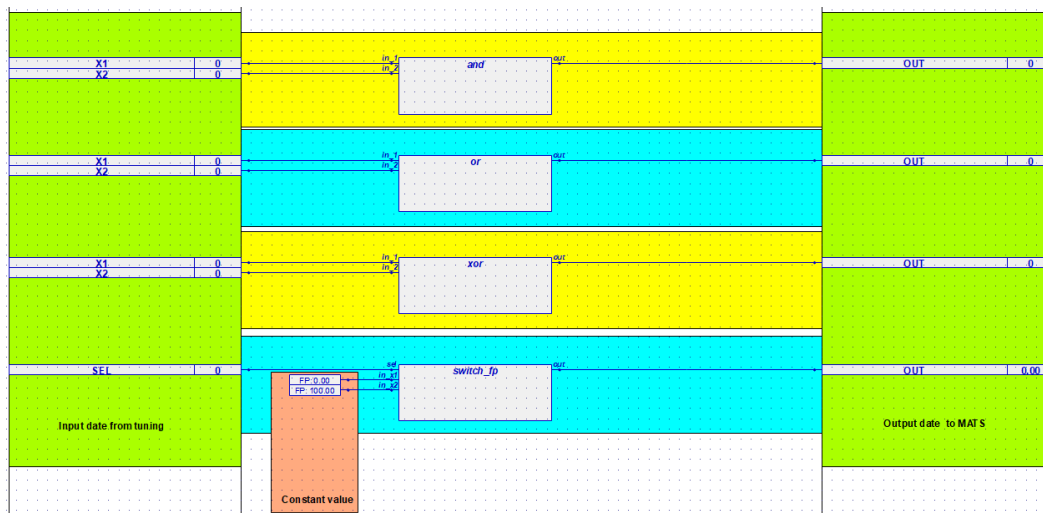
X1 0
X2 0
in_1
in_2
and
out
OUT 0

X1 0
X2 0
in_1
in_2
or
out
OUT 0

X1 0
X2 0
in_1
in_2
xor
out
OUT 0

SEL 0
sel
in_x1
in_x2
switch_fp
out
FP:0.00
FP: 100.00
OUT 0.00

Input date from tuning

Output date to MATS

Constant value